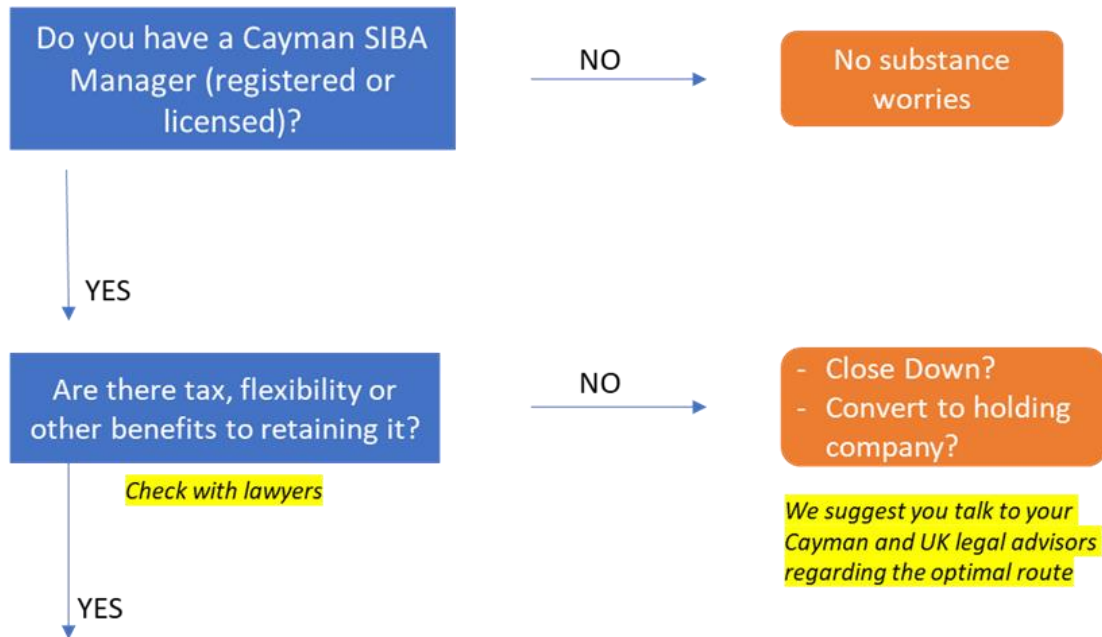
Do you have a Cayman SIBA Manager (registered or licensed)?

NO

No substance worries

YES

Are there tax, flexibility or other benefits to retaining it?

Check with lawyers

NO

- Close Down?
- Convert to holding company?

We suggest you talk to your Cayman and UK legal advisors regarding the optimal route

YES